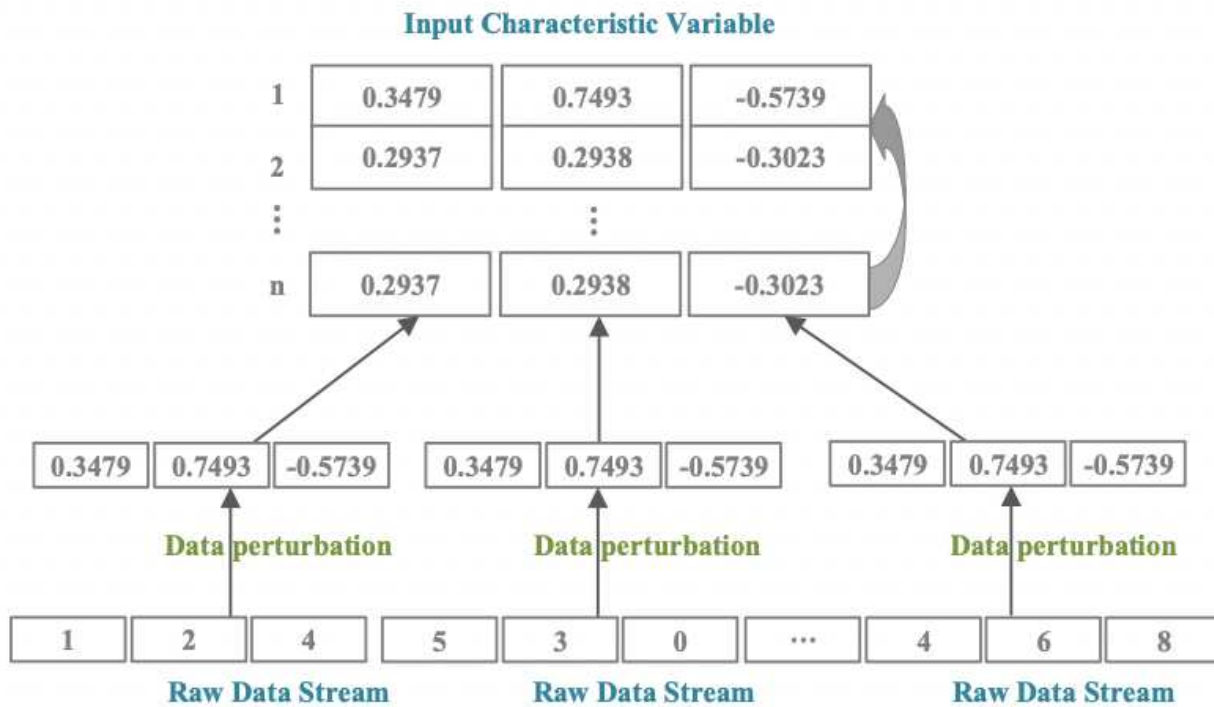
Input Characteristic Variable

| | | | |
|---|---|---|---|
| 1 | 0.3479 | 0.7493 | -0.5739 |
| 2 | 0.2937 | 0.2938 | -0.3023 |
| ⋮ | | ⋮ | |
| n | 0.2937 | 0.2938 | -0.3023 |

0.3479 0.7493 -0.5739

0.3479 0.7493 -0.5739

0.3479 0.7493 -0.5739

Data perturbation

Data perturbation

Data perturbation

1 2 4 5 3 0 ··· 4 6 8

Raw Data Stream

Raw Data Stream

Raw Data Stream